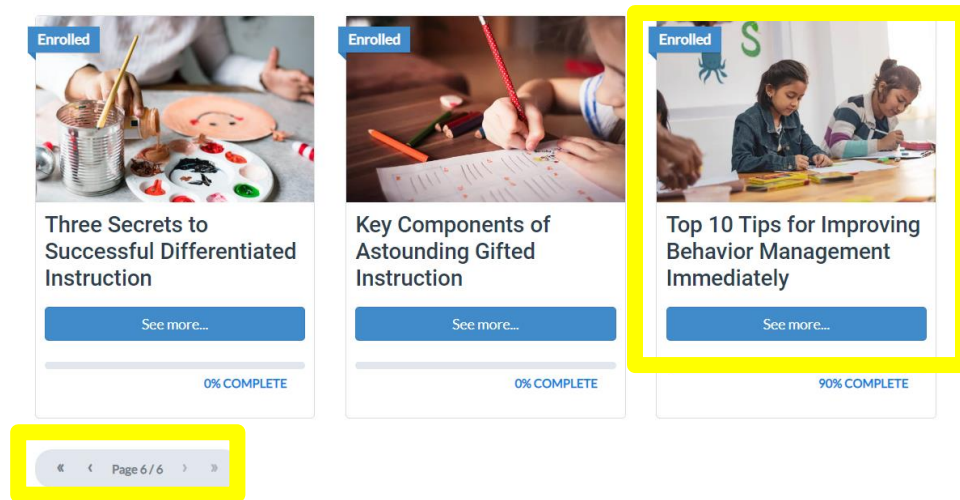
Enrolled

Three Secrets to Successful Differentiated Instruction

See more...

0% COMPLETE

Enrolled

Key Components of Astounding Gifted Instruction

See more...

0% COMPLETE

Enrolled

Top 10 Tips for Improving Behavior Management Immediately

See more...

90% COMPLETE

« ‹ Page 6 / 6 › »